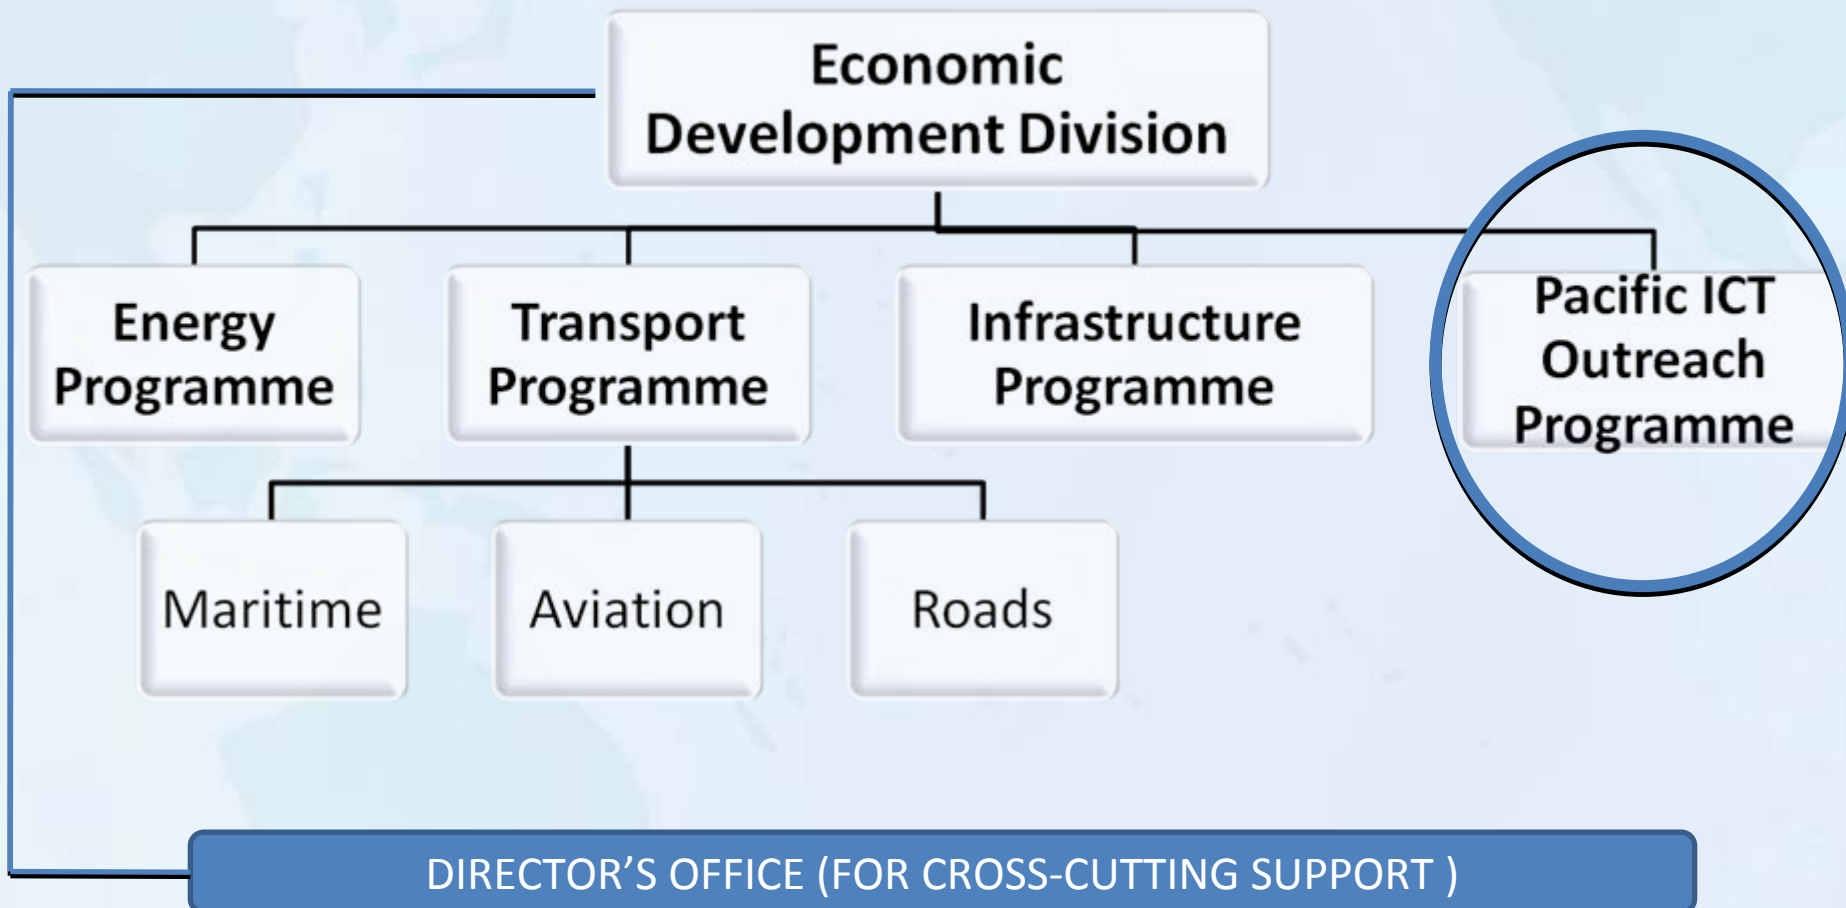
Economic Development Division

Energy Programme

Transport Programme

Infrastructure Programme

Pacific ICT Outreach Programme

Maritime

Aviation

Roads

DIRECTOR’S OFFICE (FOR CROSS-CUTTING SUPPORT )